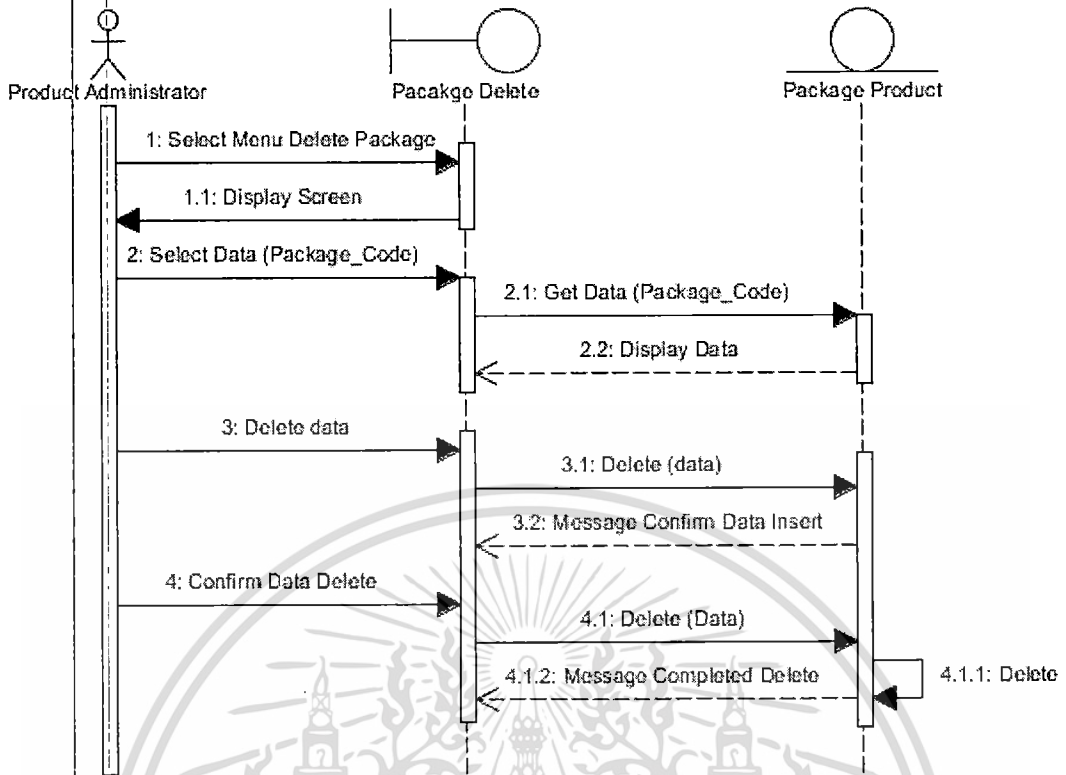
Product Administrator
Pacakge Delete
Package Product

1: Select Menu Delete Package
1.1: Display Screen
2: Select Data (Package_Code)
2.1: Get Data (Package_Code)
2.2: Display Data
3: Delete data
3.1: Delete (data)
3.2: Message Confirm Data Insert
4: Confirm Data Delete
4.1: Delete (Data)
4.1.1: Delete
4.1.2: Message Completed Delete